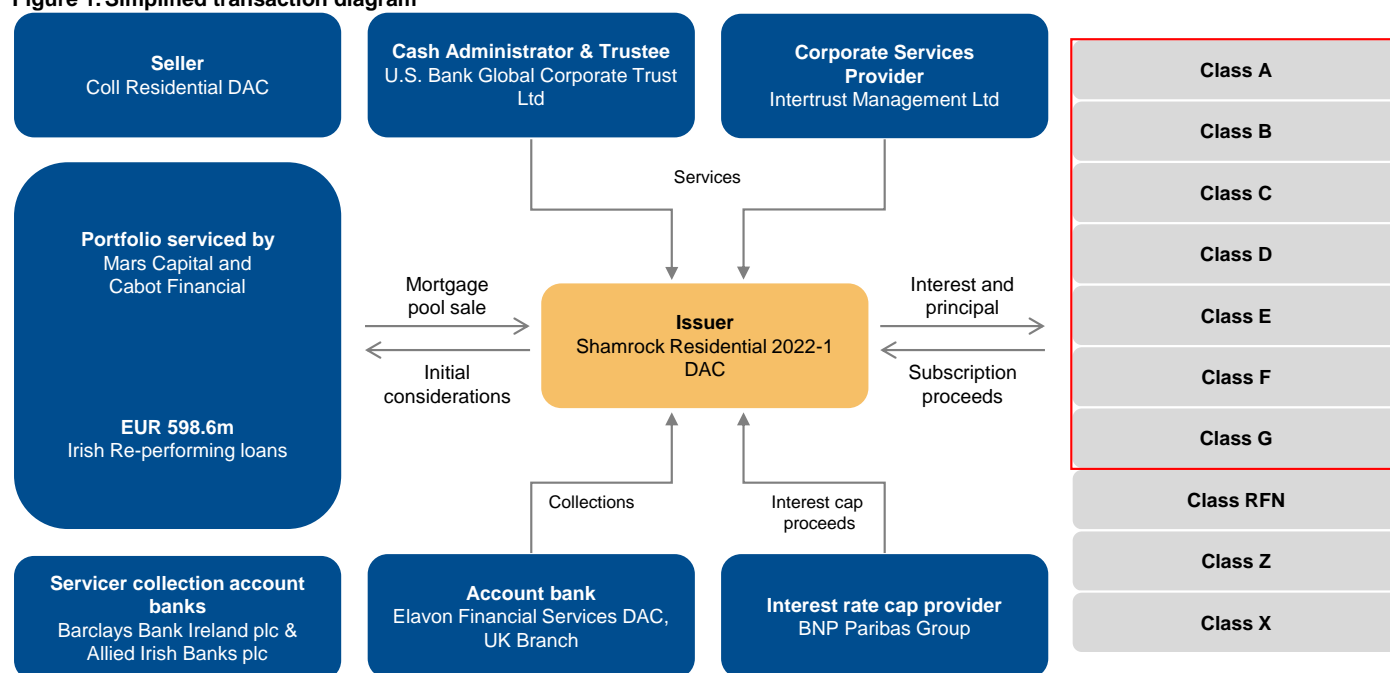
Figure 1. Simplified transaction diagram

Seller
Coll Residential DAC

Cash Administrator & Trustee
U.S. Bank Global Corporate Trust Ltd

Corporate Services Provider
Intertrust Management Ltd

Class A
Class B
Class C
Class D
Class E
Class F
Class G
Class RFN
Class Z
Class X

Services

Portfolio serviced by
Mars Capital and Cabot Financial

EUR 598.6m
Irish Re-performing loans

Mortgage pool sale

Initial considerations

Issuer
Shamrock Residential 2022-1 DAC

Interest and principal

Subscription proceeds

Collections

Interest cap proceeds

Servicer collection account banks
Barclays Bank Ireland plc & Allied Irish Banks plc

Account bank
Elavon Financial Services DAC, UK Branch

Interest rate cap provider
BNP Paribas Group